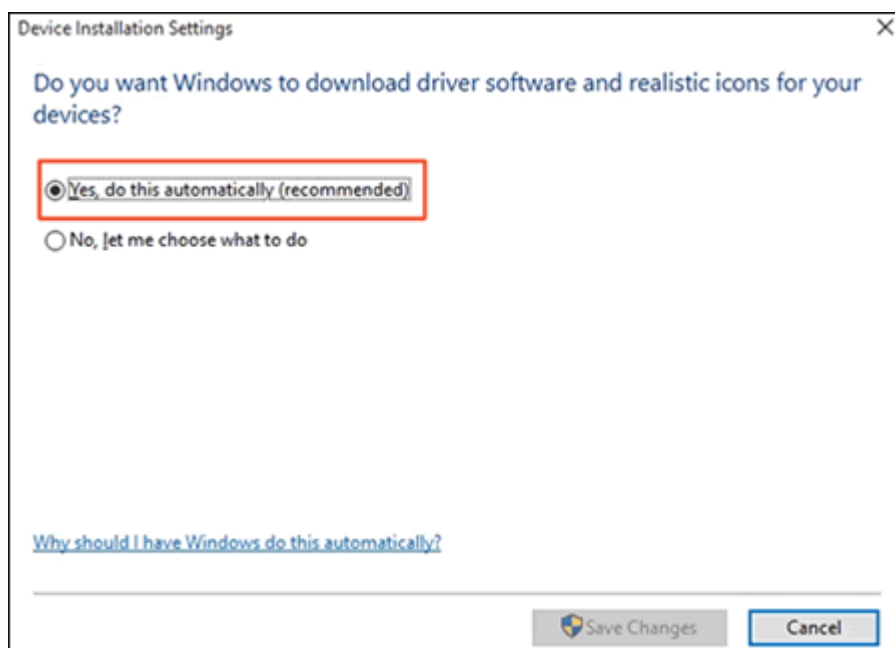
Device Installation Settings

×

Do you want Windows to download driver software and realistic icons for your devices?

Yes, do this automatically (recommended)

No, let me choose what to do

Why should I have Windows do this automatically?

Save Changes

Cancel